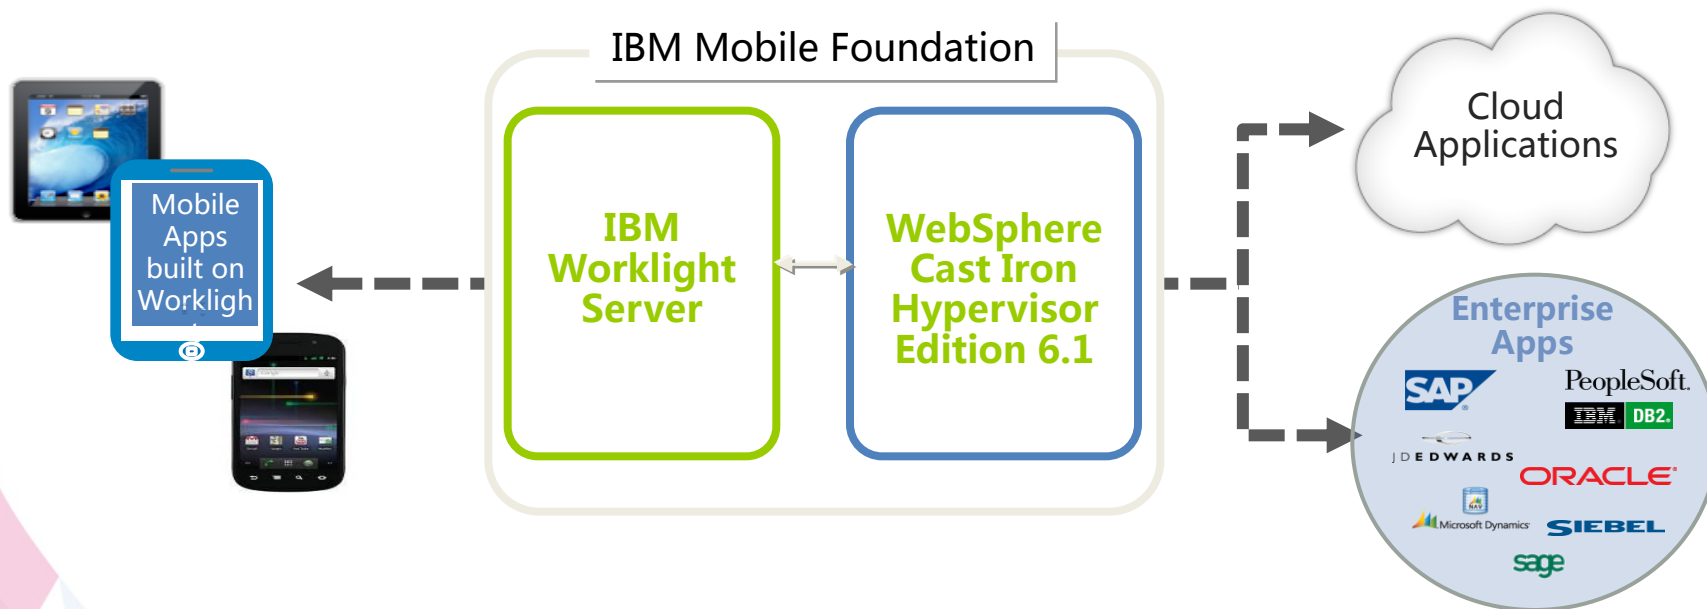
IBM Mobile Foundation

Mobile Apps built on Worklight

IBM Worklight Server

WebSphere Cast Iron Hypervisor Edition 6.1

Cloud Applications

Enterprise Apps

SAP

PeopleSoft.

IBM DB2.

JDEDWARDS

ORACLE

Microsoft Dynamics

SIEBEL

sage